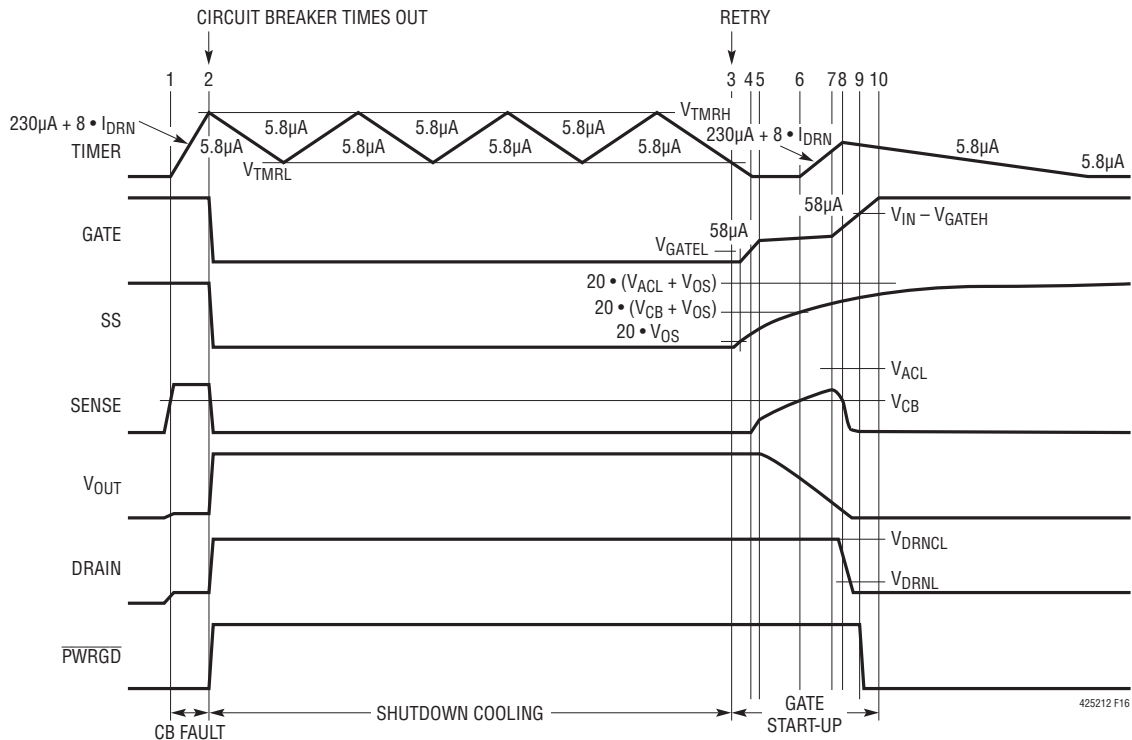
CIRCUIT BREAKER TIMES OUT

RETRY

1 2

3 4 5 6 7 8 9 10

$230\mu A + 8 \bullet I_{DRN}$

TIMER

5.8µA

5.8µA

$V_{TMRL}$

5.8µA

5.8µA

5.8µA

5.8µA

5.8µA

5.8µA

5.8µA

$V_{TMRH}$

$230\mu A + 8 \bullet I_{DRN}$

5.8µA

5.8µA

GATE

58µA

$V_{GATEL}$

58µA

$V_{IN} - V_{GATEH}$

$20 \bullet (V_{ACL} + V_{OS})$

SS

$20 \bullet (V_{CB} + V_{OS})$

$20 \bullet V_{OS}$

$V_{ACL}$

SENSE

$V_{CB}$

$V_{OUT}$

DRAIN

$V_{DRNCL}$

$V_{DRNL}$

$\overline{PWRGD}$

CB FAULT

SHUTDOWN COOLING

GATE START-UP

425212 F16